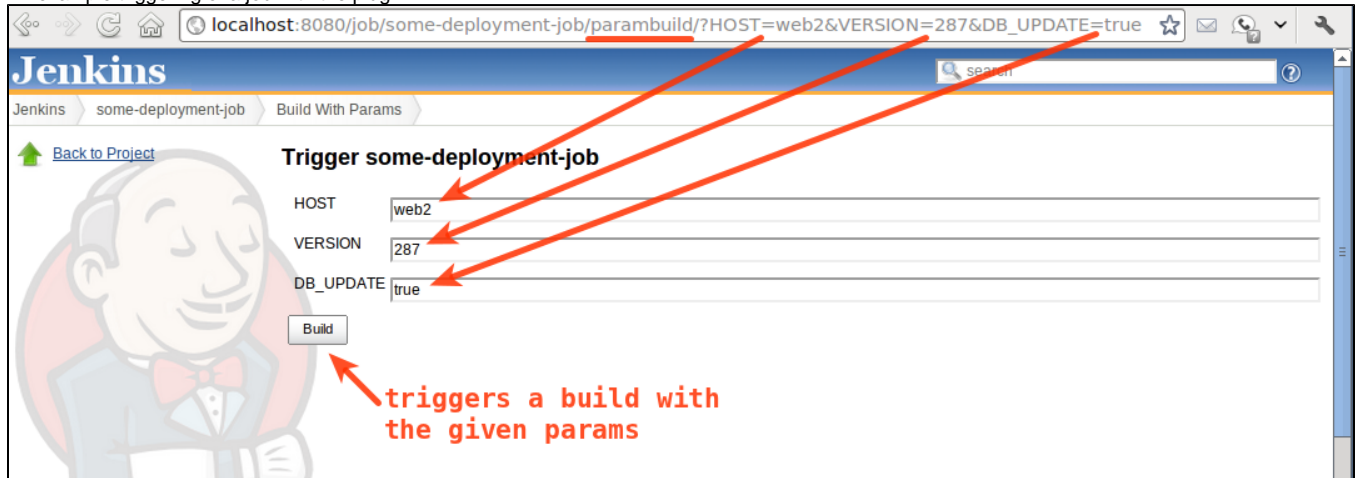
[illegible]

localhost:8080/job/some-deployment-job/parambuild/?HOST=web2&VERSION=287&DB_UPDATE=true

Jenkins

search

Jenkins
some-deployment-job
Build With Params

Back to Project

Trigger some-deployment-job

HOST web2

VERSION 287

DB_UPDATE true

Build

triggers a build with the given params